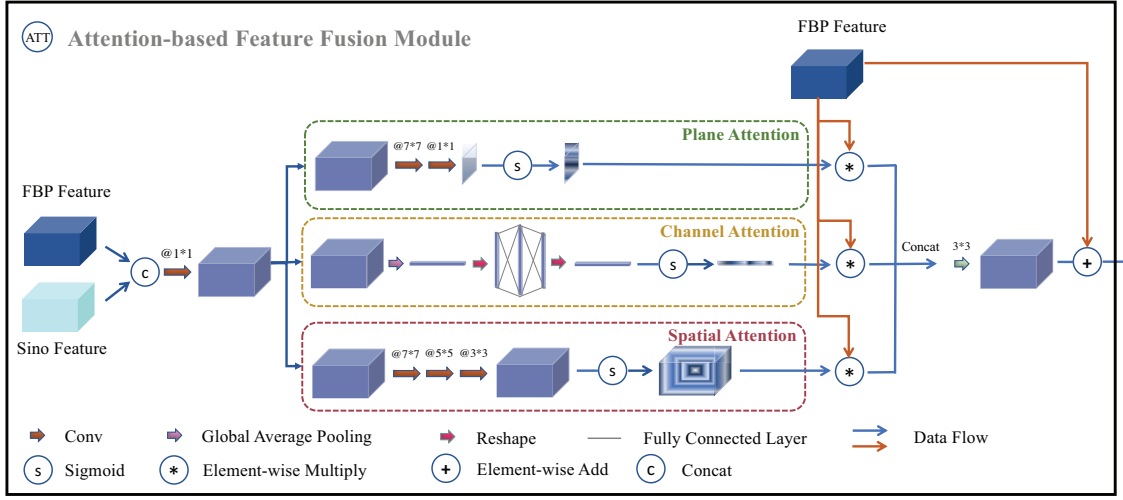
ATT Attention-based Feature Fusion Module

FBP Feature

FBP Feature

Sino Feature

c

@1*1

Plane Attention

@7*7 @1*1

s

*

Channel Attention

s

*

Concat

3*3

+

Spatial Attention

@7*7 @5*5 @3*3

s

*

Conv

Global Average Pooling

Reshape

Fully Connected Layer

Data Flow

s Sigmoid

* Element-wise Multiply

+ Element-wise Add

c Concat